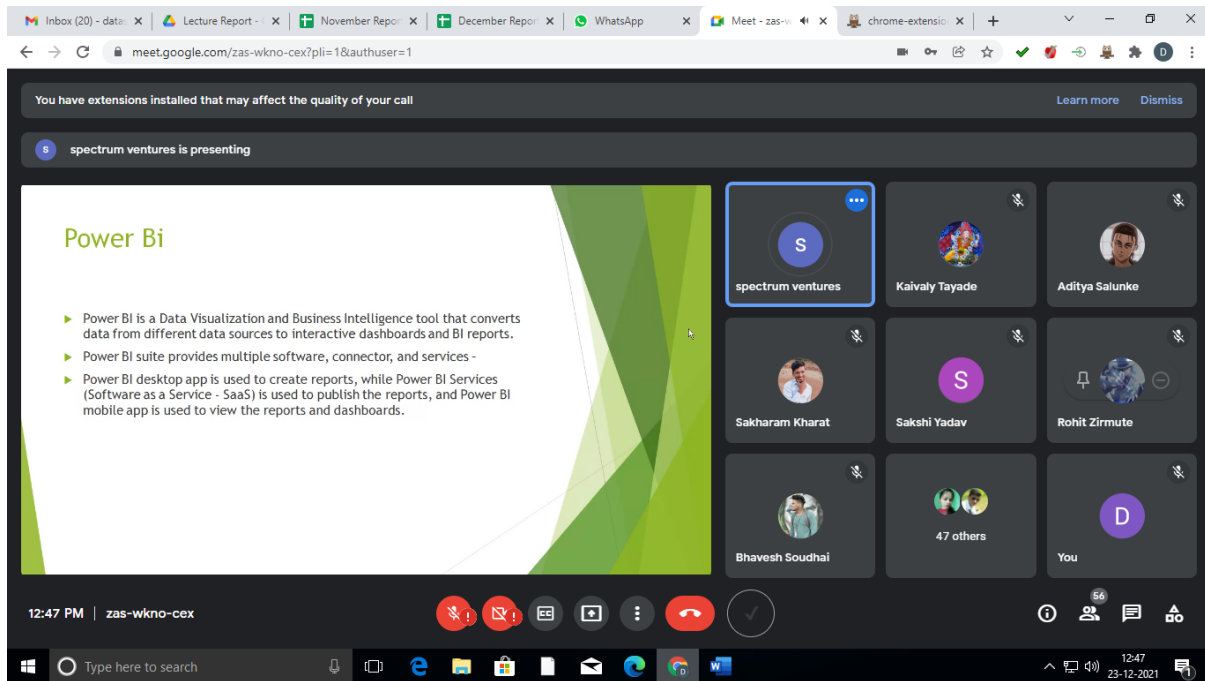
Inbox (20) - data
Lecture Report -
November Repor
December Repor
WhatsApp
Meet - zas-w
chrome-extensio

meet.google.com/zas-wkno-cex?pli=1&authuser=1

You have extensions installed that may affect the quality of your call
Learn more
Dismiss

S
spectrum ventures is presenting

Power Bi

Power BI is a Data Visualization and Business Intelligence tool that converts data from different data sources to interactive dashboards and BI reports.

Power BI suite provides multiple software, connector, and services -

Power BI desktop app is used to create reports, while Power BI Services (Software as a Service - SaaS) is used to publish the reports, and Power BI mobile app is used to view the reports and dashboards.

S
spectrum ventures
Kaivaly Tayade
Aditya Salunke
Sakharam Kharat
S
Sakshi Yadav
Rohit Zirmute
Bhavesh Soudhai
47 others
D
You

12:47 PM | zas-wkno-cex

56

Type here to search

12:47
23-12-2021